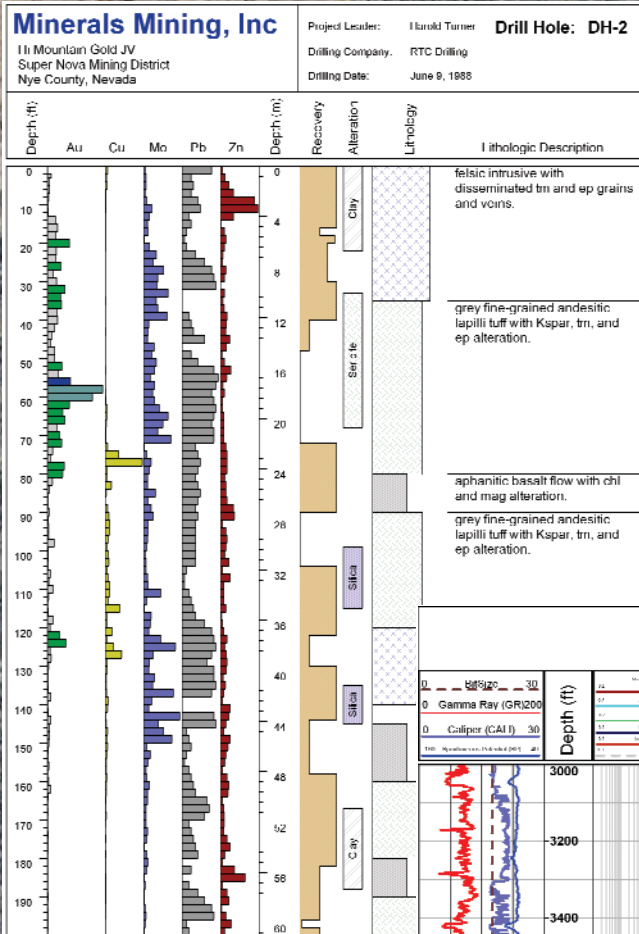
Minerals Mining, Inc
Tri Mountain Gold JV
Super Nova Mining District
Nye County, Nevada

Project Leader: Harold Turner
Drilling Company: RTC Drilling
Drilling Date: June 9, 1988

Drill Hole: DH-2

Depth (ft) Au Cu Mo Pb Zn Depth (m) Recovery Alteration Lithology Lithologic Description

0 10 20 30 40 50 60 70 80 90 110 120 130 140 150 160 170 180 190

0 4 8 12 16 20 24 28 32 36 40 44 48 52 56 60

Clay
Sericite
Silica
Silica
Clay

felsic intrusive with disseminated tm and ep grains and veins.

grey fine-grained andesitic lapilli tuff with Kspar, tm, and ep alteration.

aphanitic basalt flow with chl and mag alteration.

grey fine-grained andesitic lapilli tuff with Kspar, tm, and ep alteration.

0 BitSize 30
0 Gamma Ray (GR) 200
0 Caliper (CALI) 30
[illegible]

Depth (ft)
3000
3200
3400